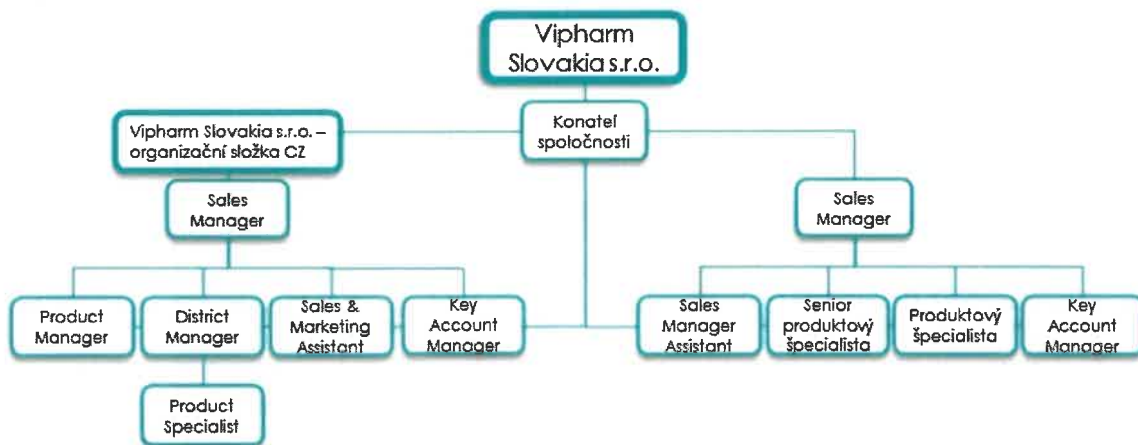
Vipharm Slovakia s.r.o.

Vipharm Slovakia s.r.o. – organizační složka CZ

Konateľ spoločnosti

Sales Manager

Sales Manager

Product Manager

District Manager

Sales & Marketing Assistant

Key Account Manager

Sales Manager Assistant

Senior produktový špecialista

Produktový špecialista

Key Account Manager

Product Specialist